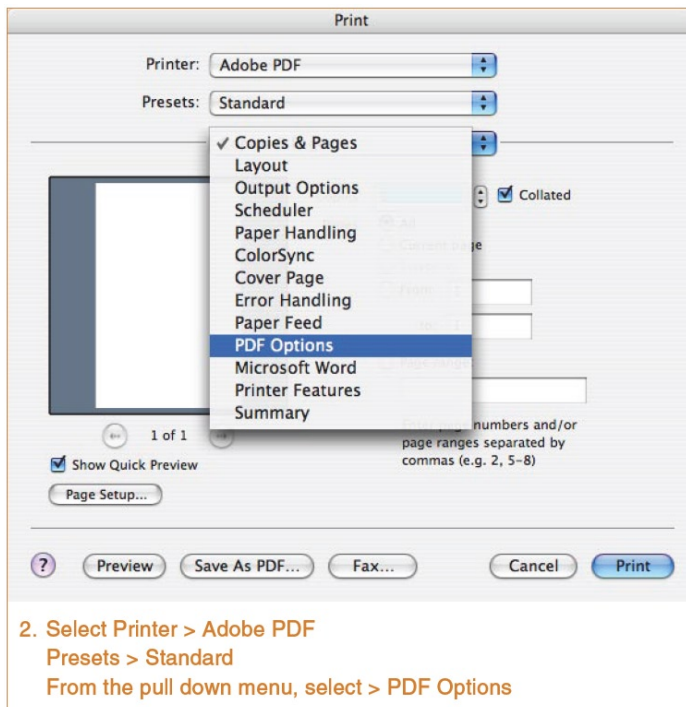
Print

Printer: Adobe PDF

Presets: Standard

✓ Copies & Pages
Layout
Output Options
Scheduler
Paper Handling
ColorSync
Cover Page
Error Handling
Paper Feed
PDF Options
Microsoft Word
Printer Features
Summary

Collated

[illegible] numbers and/or page ranges separated by commas (e.g. 2, 5–8)

1 of 1

Show Quick Preview

Page Setup...

?

Preview

Save As PDF...

Fax...

Cancel

Print

2. Select Printer > Adobe PDF
Presets > Standard
From the pull down menu, select > PDF Options